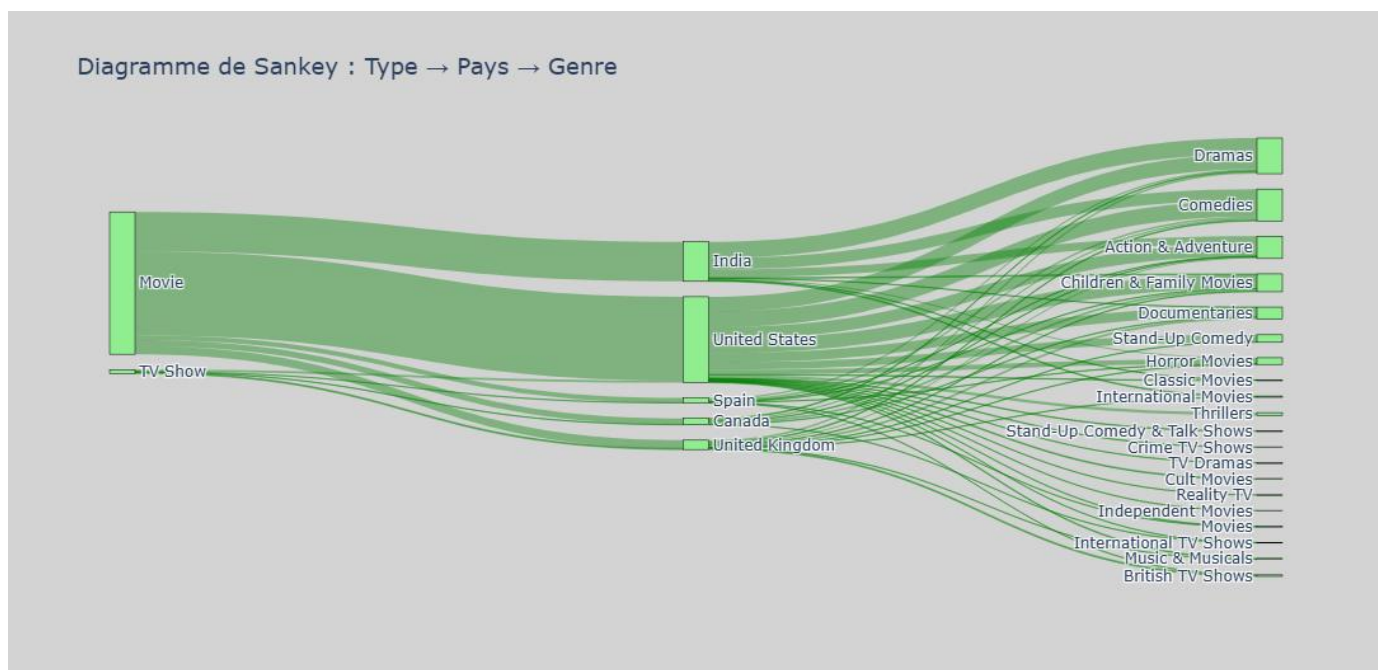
Diagramme de Sankey : Type → Pays → Genre

Movie

TV Show

India

United States

Spain

Canada

United Kingdom

Dramas

Comedies

Action & Adventure

Children & Family Movies

Documentaries

Stand-Up Comedy

Horror Movies

Classic Movies

International Movies

Thrillers

Stand-Up Comedy & Talk Shows

Crime TV Shows

TV Dramas

Cult Movies

Reality TV

Independent Movies

Movies

International TV Shows

Music & Musicals

British TV Shows